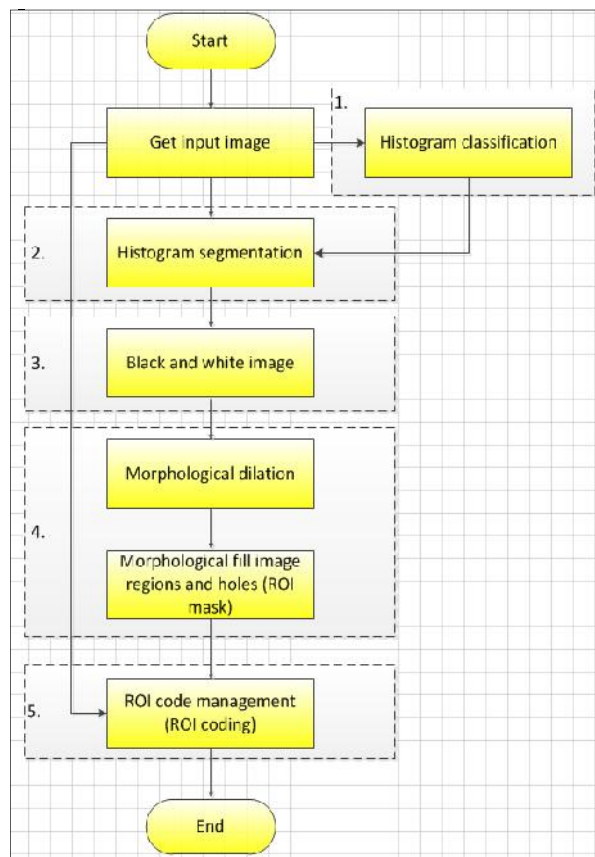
Start

1.

Get input image

Histogram classification

2.

Histogram segmentation

3.

Black and white image

Morphological dilation

4.

Morphological fill image regions and holes (ROI mask)

5.

ROI code management (ROI coding)

End